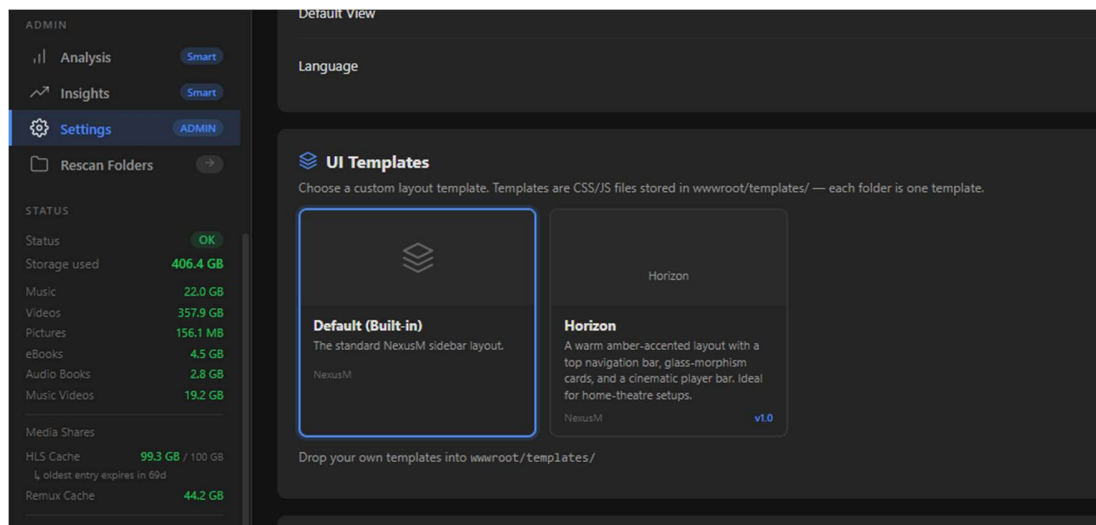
ADMIN

Analysis Smart

Insights Smart

Settings ADMIN

Rescan Folders →

STATUS

Status OK
Storage used 406.4 GB
Music 22.0 GB
Videos 357.9 GB
Pictures 156.1 MB
eBooks 4.5 GB
Audio Books 2.8 GB
Music Videos 19.2 GB

Media Shares
HLS Cache 99.3 GB / 100 GB
↳ oldest entry expires in 69d
Remux Cache 44.2 GB

Default View

Language

UI Templates

Choose a custom layout template. Templates are CSS/JS files stored in wwwroot/templates/ — each folder is one template.

Default (Built-in)
The standard NexusM sidebar layout.
NexusM

Horizon

Horizon
A warm amber-accented layout with a top navigation bar, glass-morphism cards, and a cinematic player bar. Ideal for home-theatre setups.
NexusM v1.0

Drop your own templates into wwwroot/templates/